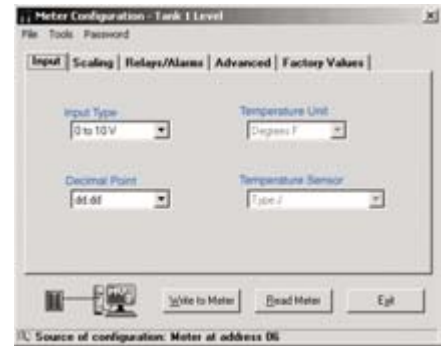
Meter Configuration - Tank 1 Level
File Tools Password

Input | Scaling | Relays/Alarms | Advanced | Factory Values

Input Type
0 to 10 V

Temperature Unit
Degrees F

Decimal Point
dd.dd

Temperature Sensor
Type J

Write to Meter
Read Meter
Exit

Source of configuration: Meter at address 06